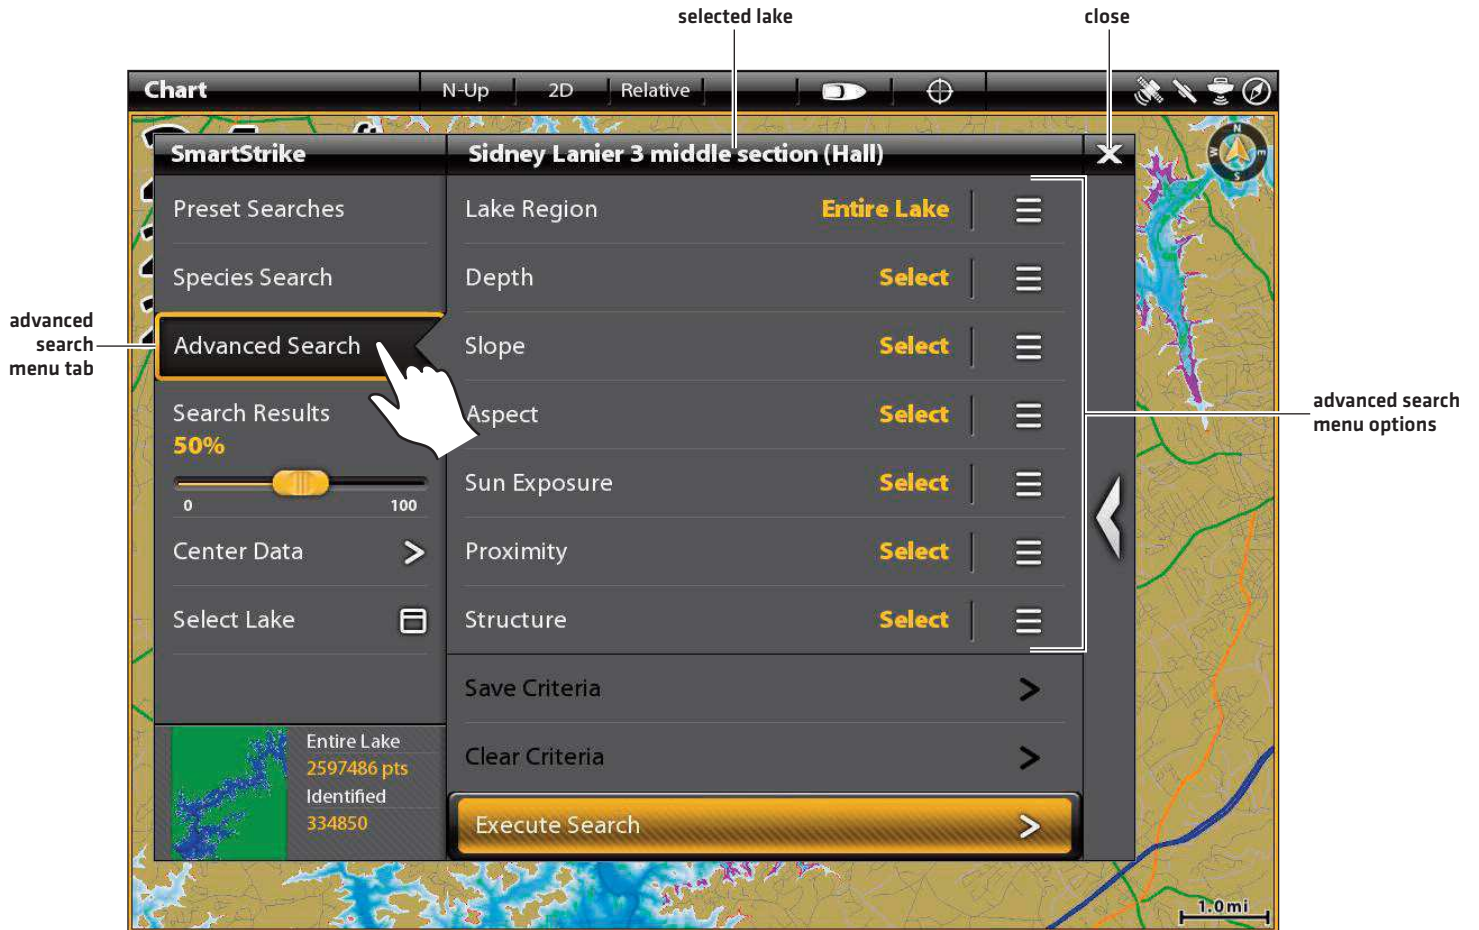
selected lake

close

Chart | N-Up | 2D | Relative

SmartStrike

Sidney Lanier 3 middle section (Hall)

Preset Searches

Species Search

Advanced Search

Search Results
50%

0 100

Center Data

Select Lake

Entire Lake
2597486 pts
Identified
334850

Lake Region Entire Lake

Depth Select

Slope Select

Aspect Select

Sun Exposure Select

Proximity Select

Structure Select

Save Criteria

Clear Criteria

Execute Search

advanced search menu tab

advanced search menu options

1.0mi